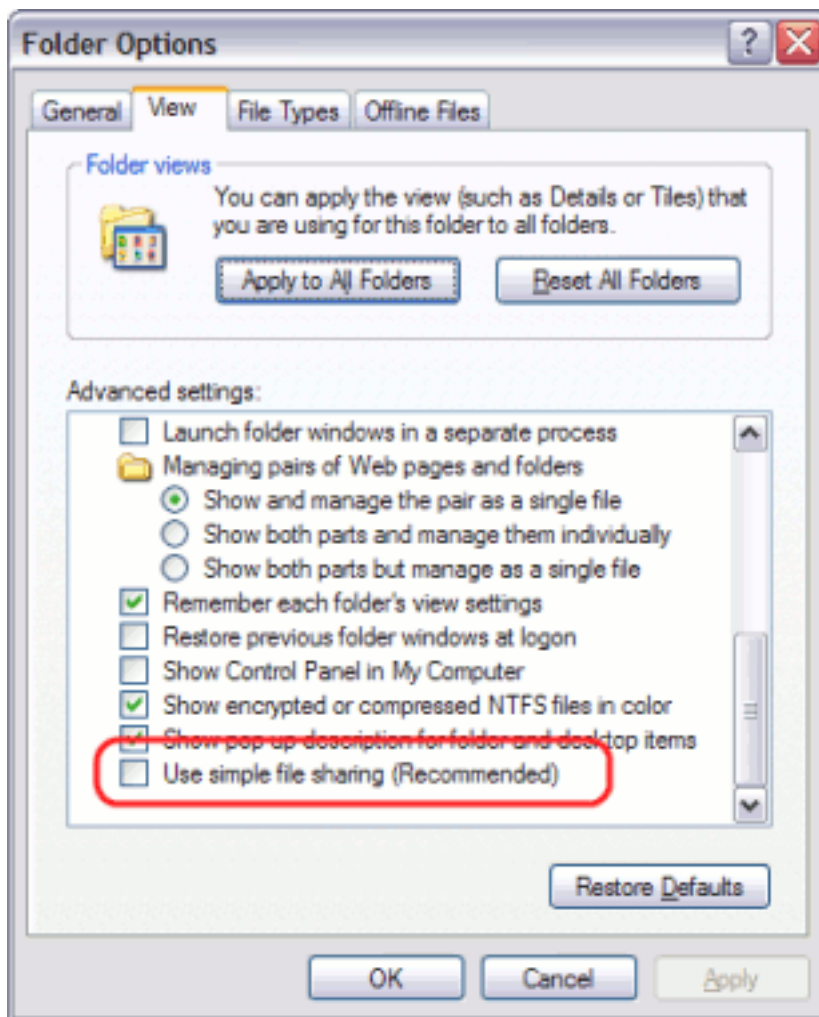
Folder Options

General View File Types Offline Files

Folder views

You can apply the view (such as Details or Tiles) that you are using for this folder to all folders.

Apply to All Folders Reset All Folders

Advanced settings:

Launch folder windows in a separate process
Managing pairs of Web pages and folders
Show and manage the pair as a single file
Show both parts and manage them individually
Show both parts but manage as a single file
Remember each folder's view settings
Restore previous folder windows at logon
Show Control Panel in My Computer
Show encrypted or compressed NTFS files in color
Show pop-up description for folder and desktop items
Use simple file sharing (Recommended)

Restore Defaults

OK Cancel Apply